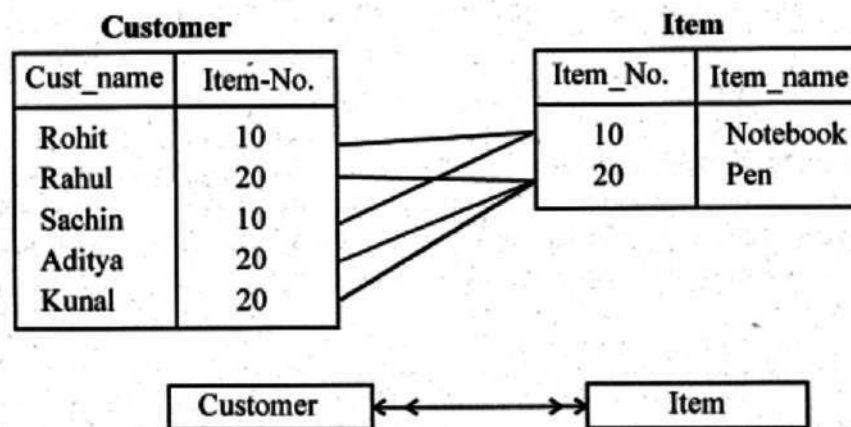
Customer

| Cust_name | Item-No. |
|---|---|
| Rohit | 10 |
| Rahul | 20 |
| Sachin | 10 |
| Aditya | 20 |
| Kunal | 20 |

Item

| Item_No. | Item_name |
|---|---|
| 10 | Notebook |
| 20 | Pen |

Customer

Item